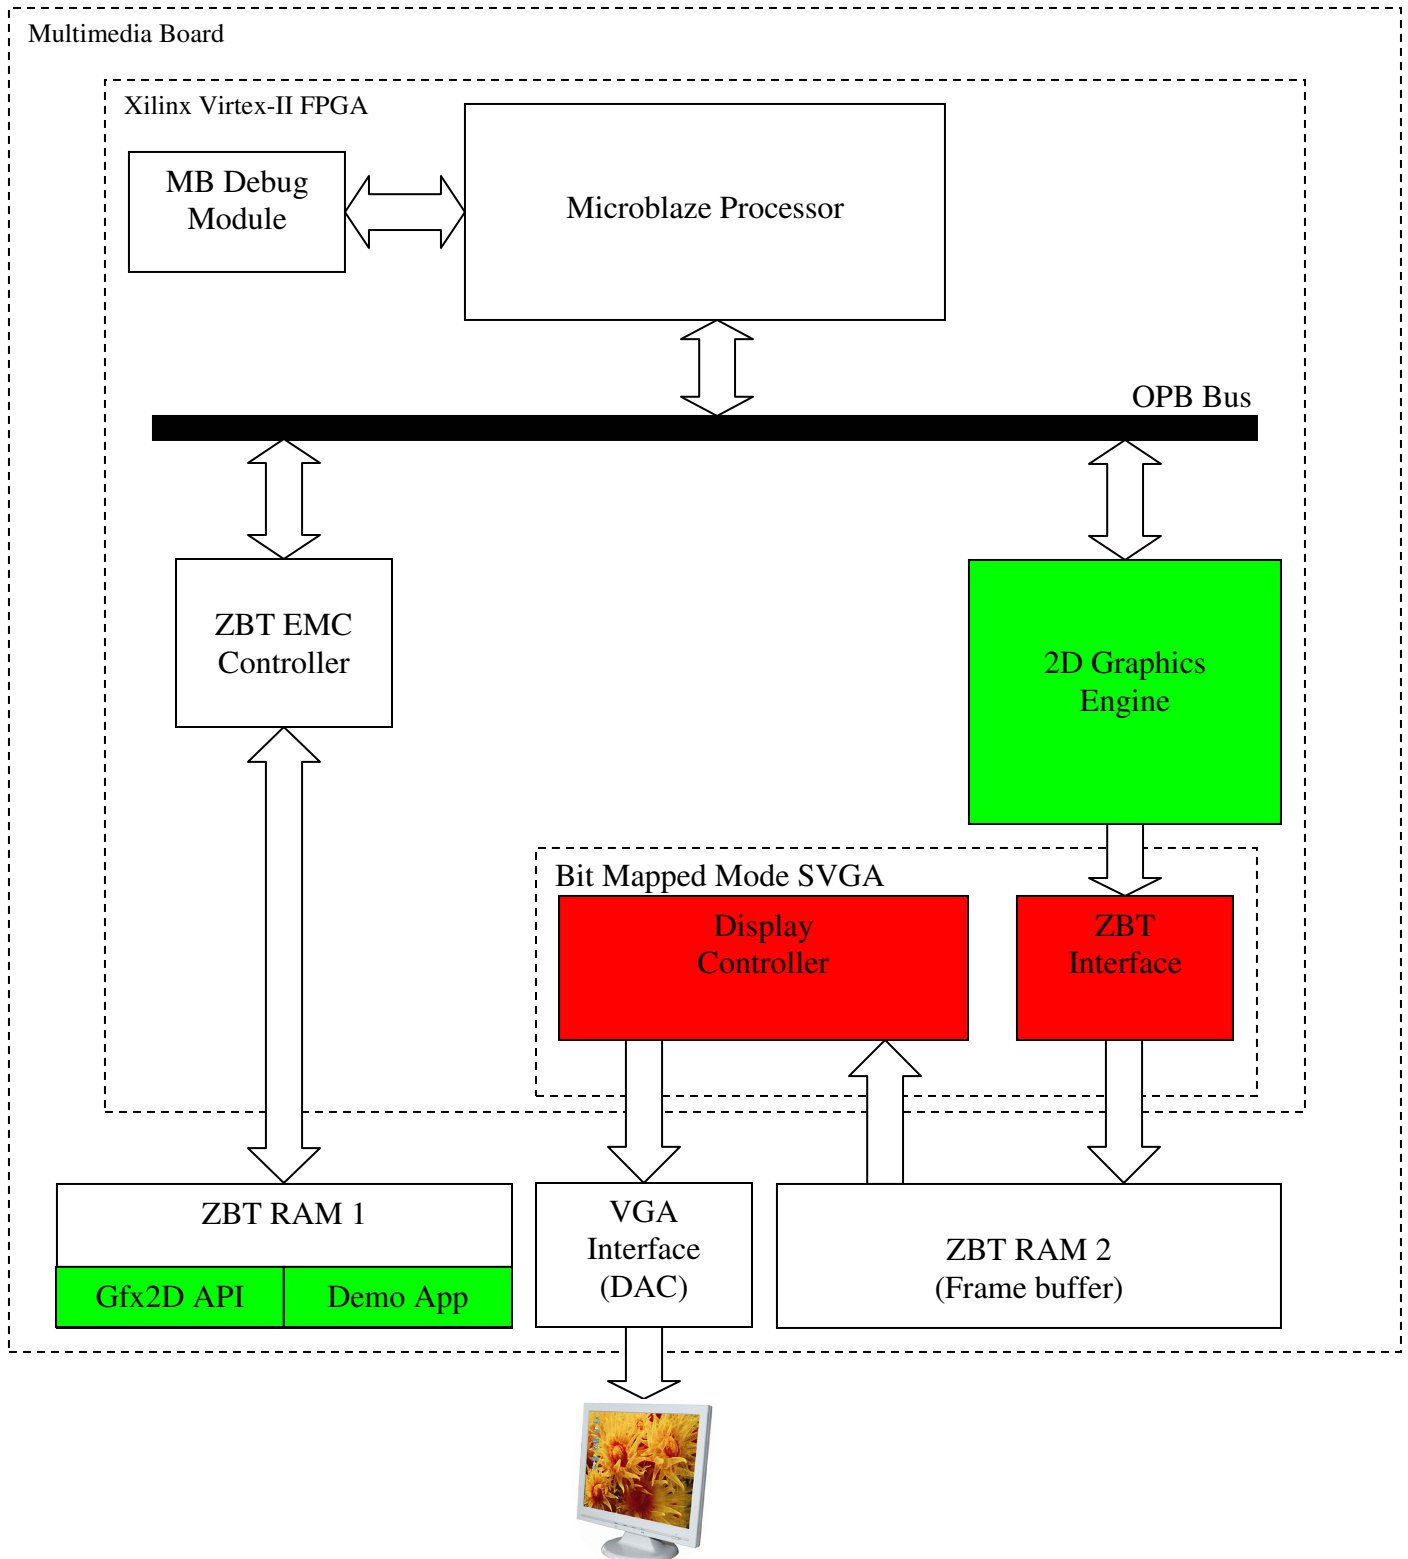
Multimedia Board

Xilinx Virtex-II FPGA

MB Debug Module

Microblaze Processor

OPB Bus

ZBT EMC Controller

2D Graphics Engine

Bit Mapped Mode SVGA

Display Controller

ZBT Interface

ZBT RAM 1

Gfx2D API

Demo App

VGA Interface (DAC)

ZBT RAM 2 (Frame buffer)